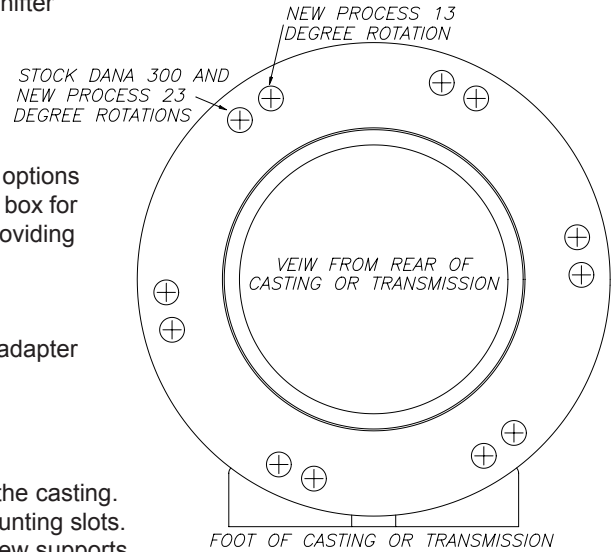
hifter

options
box for
oviding

adapter

the casting.
unting slots.
ew supports

NEW PROCESS 13
DEGREE ROTATION

STOCK DANA 300 AND
NEW PROCESS 23
DEGREE ROTATIONS

VEIW FROM REAR OF
CASTING OR TRANSMISSION

FOOT OF CASTING OR TRANSMISSION